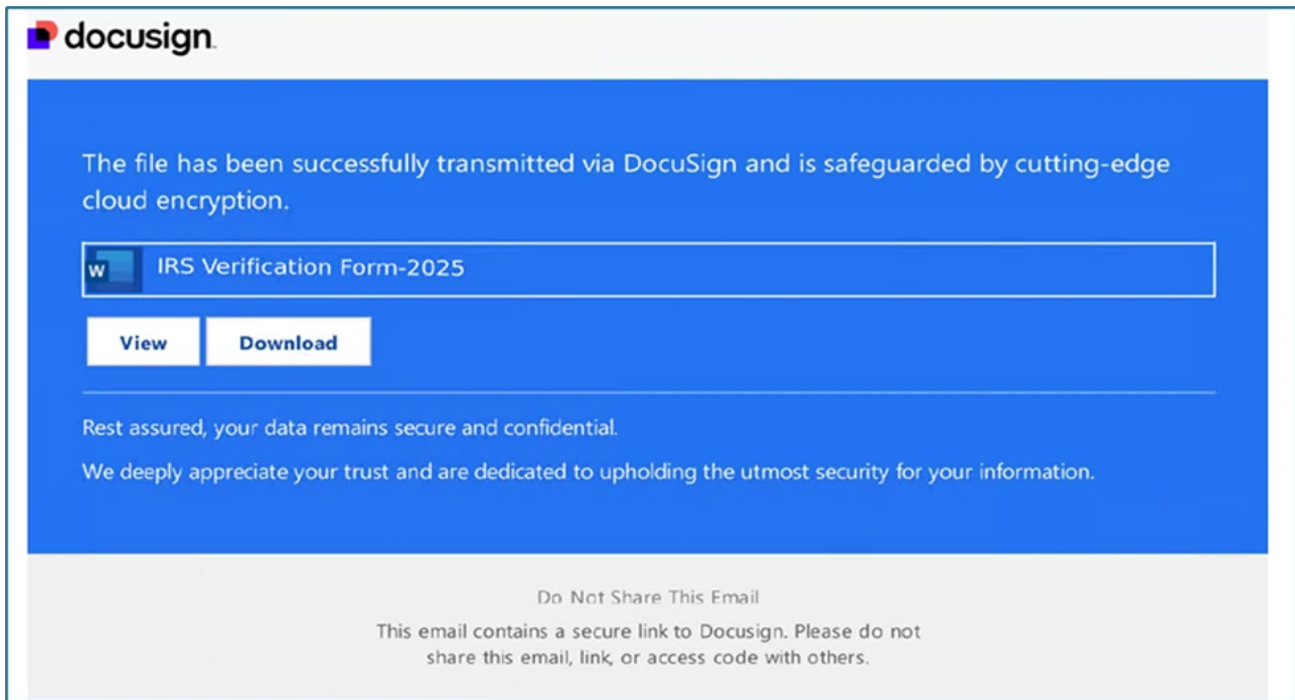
docusign

The file has been successfully transmitted via DocuSign and is safeguarded by cutting-edge cloud encryption.

W IRS Verification Form-2025

View Download

Rest assured, your data remains secure and confidential.

We deeply appreciate your trust and are dedicated to upholding the utmost security for your information.

Do Not Share This Email

This email contains a secure link to Docusign. Please do not share this email, link, or access code with others.